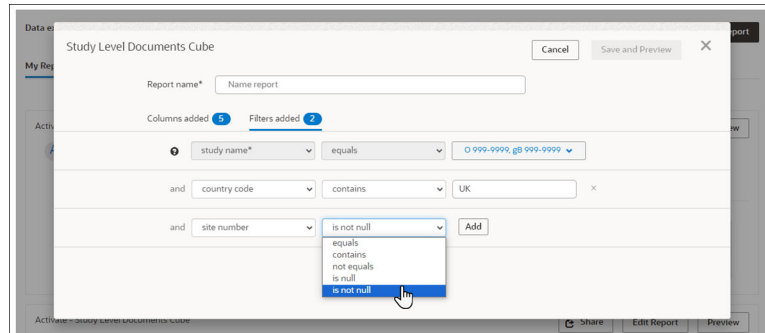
Data ex
My Rep
Activ
port
iew
Study Level Documents Cube
Cancel
Save and Preview
×
Report name*
Name report
Columns added 5
Filters added 2
study name*
equals
O 999-9999, gB 999-9999
and
country code
contains
UK
×
and
site number
is not null
Add
equals
contains
not equals
is null
is not null
Activate - Study Level Documents Cube
Share
Edit Report
Preview